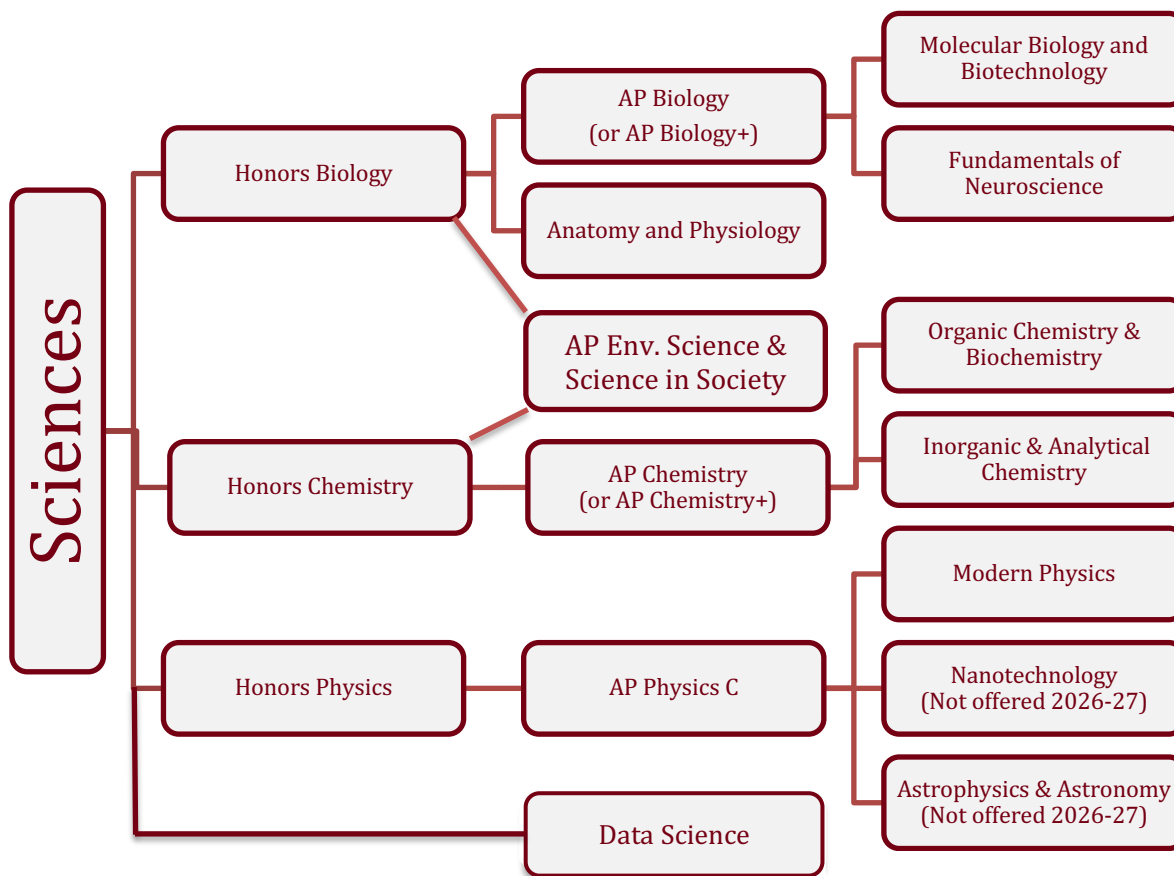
Sciences

Honors Biology

AP Biology
(or AP Biology+)

Molecular Biology and Biotechnology

Fundamentals of Neuroscience

Anatomy and Physiology

AP Env. Science & Science in Society

Organic Chemistry & Biochemistry

Inorganic & Analytical Chemistry

Honors Chemistry

AP Chemistry
(or AP Chemistry+)

Modern Physics

Honors Physics

AP Physics C

Nanotechnology
(Not offered 2026-27)

Astrophysics & Astronomy
(Not offered 2026-27)

Data Science